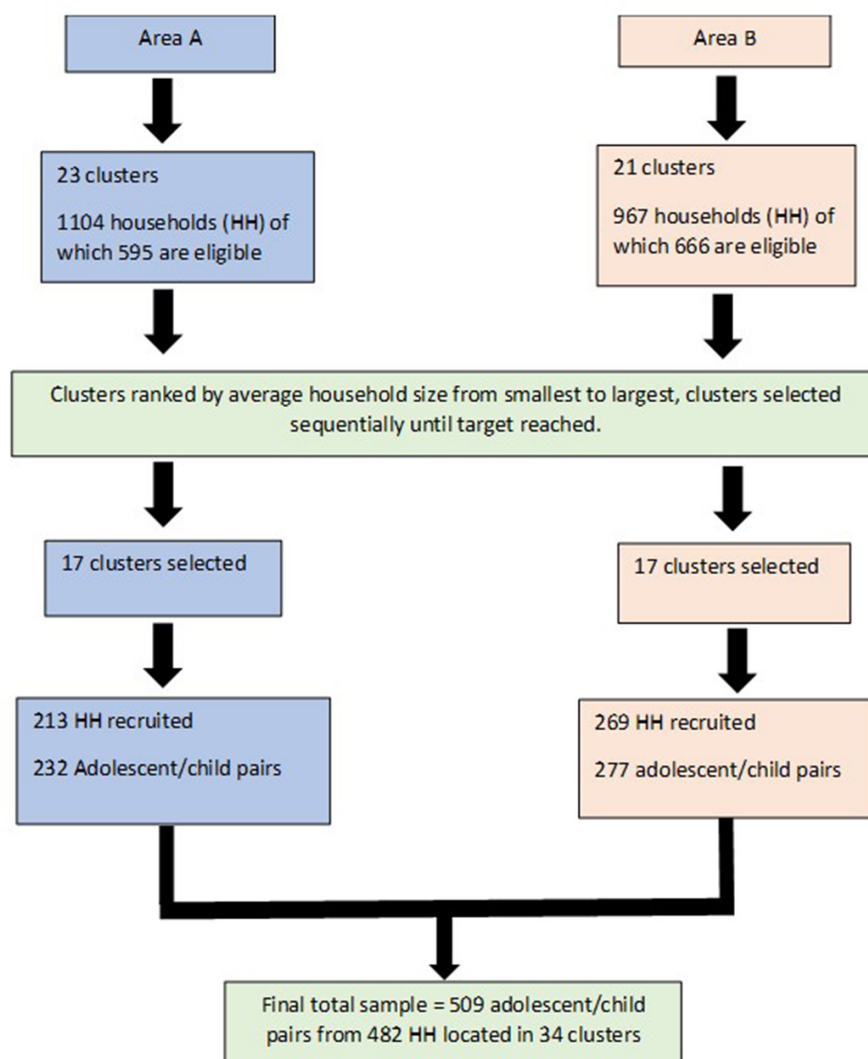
Area A

Area B

23 clusters

1104 households (HH) of which 595 are eligible

21 clusters

967 households (HH) of which 666 are eligible

Clusters ranked by average household size from smallest to largest, clusters selected sequentially until target reached.

17 clusters selected

17 clusters selected

213 HH recruited

232 Adolescent/child pairs

269 HH recruited

277 adolescent/child pairs

Final total sample = 509 adolescent/child pairs from 482 HH located in 34 clusters